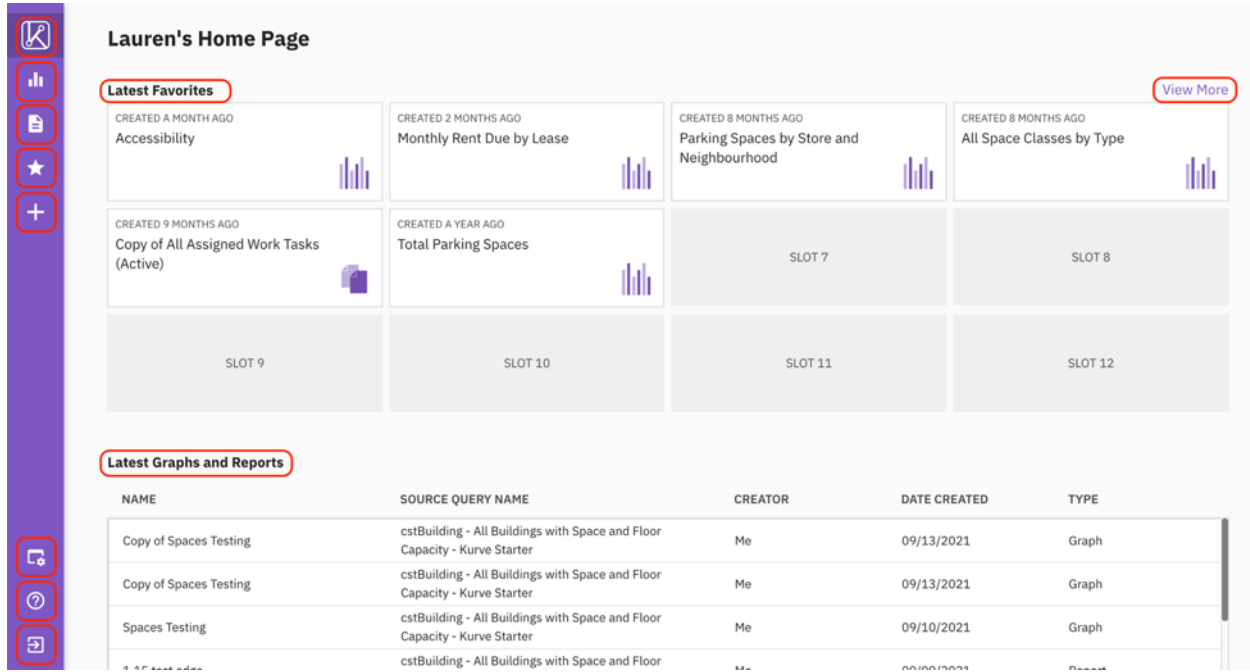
Lauren's Home Page

Latest Favorites

View More

CREATED A MONTH AGO
Accessibility

CREATED 2 MONTHS AGO
Monthly Rent Due by Lease

CREATED 8 MONTHS AGO
Parking Spaces by Store and Neighbourhood

CREATED 8 MONTHS AGO
All Space Classes by Type

CREATED 9 MONTHS AGO
Copy of All Assigned Work Tasks (Active)

CREATED A YEAR AGO
Total Parking Spaces

SLOT 7

SLOT 8

SLOT 9

SLOT 10

SLOT 11

SLOT 12

Latest Graphs and Reports

| NAME | SOURCE QUERY NAME | CREATOR | DATE CREATED | TYPE |
|---|---|---|---|---|
| Copy of Spaces Testing | cstBuilding - All Buildings with Space and Floor Capacity - Kurve Starter | Me | 09/13/2021 | Graph |
| Copy of Spaces Testing | cstBuilding - All Buildings with Space and Floor Capacity - Kurve Starter | Me | 09/13/2021 | Graph |
| Spaces Testing | cstBuilding - All Buildings with Space and Floor Capacity - Kurve Starter | Me | 09/10/2021 | Graph |
| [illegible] | cstBuilding - All Buildings with Space and Floor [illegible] | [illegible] | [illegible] | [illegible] |